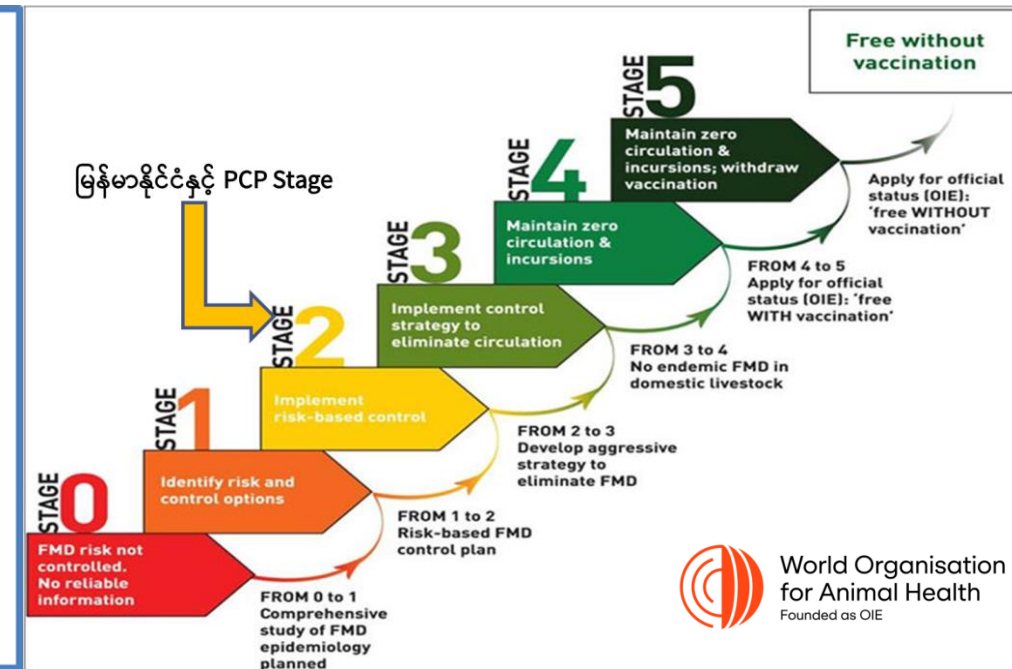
Free without vaccination

STAGE 5

Maintain zero circulation & incursions; withdraw vaccination

မြန်မာနိုင်ငံနှင့် PCP Stage

Apply for official status (OIE): 'free WITHOUT vaccination'

STAGE 4

Maintain zero circulation & incursions

FROM 4 to 5
Apply for official status (OIE): 'free WITH vaccination'

STAGE 3

Implement control strategy to eliminate circulation

FROM 3 to 4
No endemic FMD in domestic livestock

STAGE 2

Implement risk-based control

FROM 2 to 3
Develop aggressive strategy to eliminate FMD

STAGE 1

Identify risk and control options

FROM 1 to 2
Risk-based FMD control plan

STAGE 0

FMD risk not controlled. No reliable information

FROM 0 to 1
Comprehensive study of FMD epidemiology planned

World Organisation for Animal Health
Founded as OIE